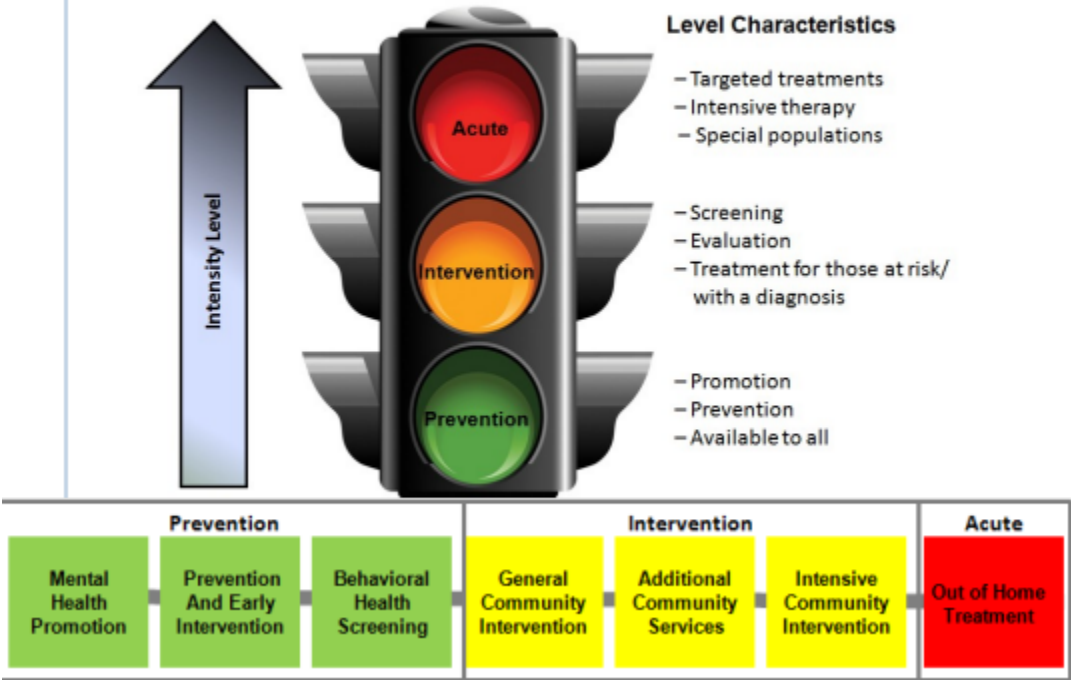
Intensity Level

Acute

Intervention

Prevention

Level Characteristics

– Targeted treatments
– Intensive therapy
– Special populations

– Screening
– Evaluation
– Treatment for those at risk/ with a diagnosis

– Promotion
– Prevention
– Available to all

| Prevention | | | Intervention | | | Acute |
|---|---|---|---|---|---|---|
| Mental Health Promotion | Prevention And Early Intervention | Behavioral Health Screening | General Community Intervention | Additional Community Services | Intensive Community Intervention | Out of Home Treatment |